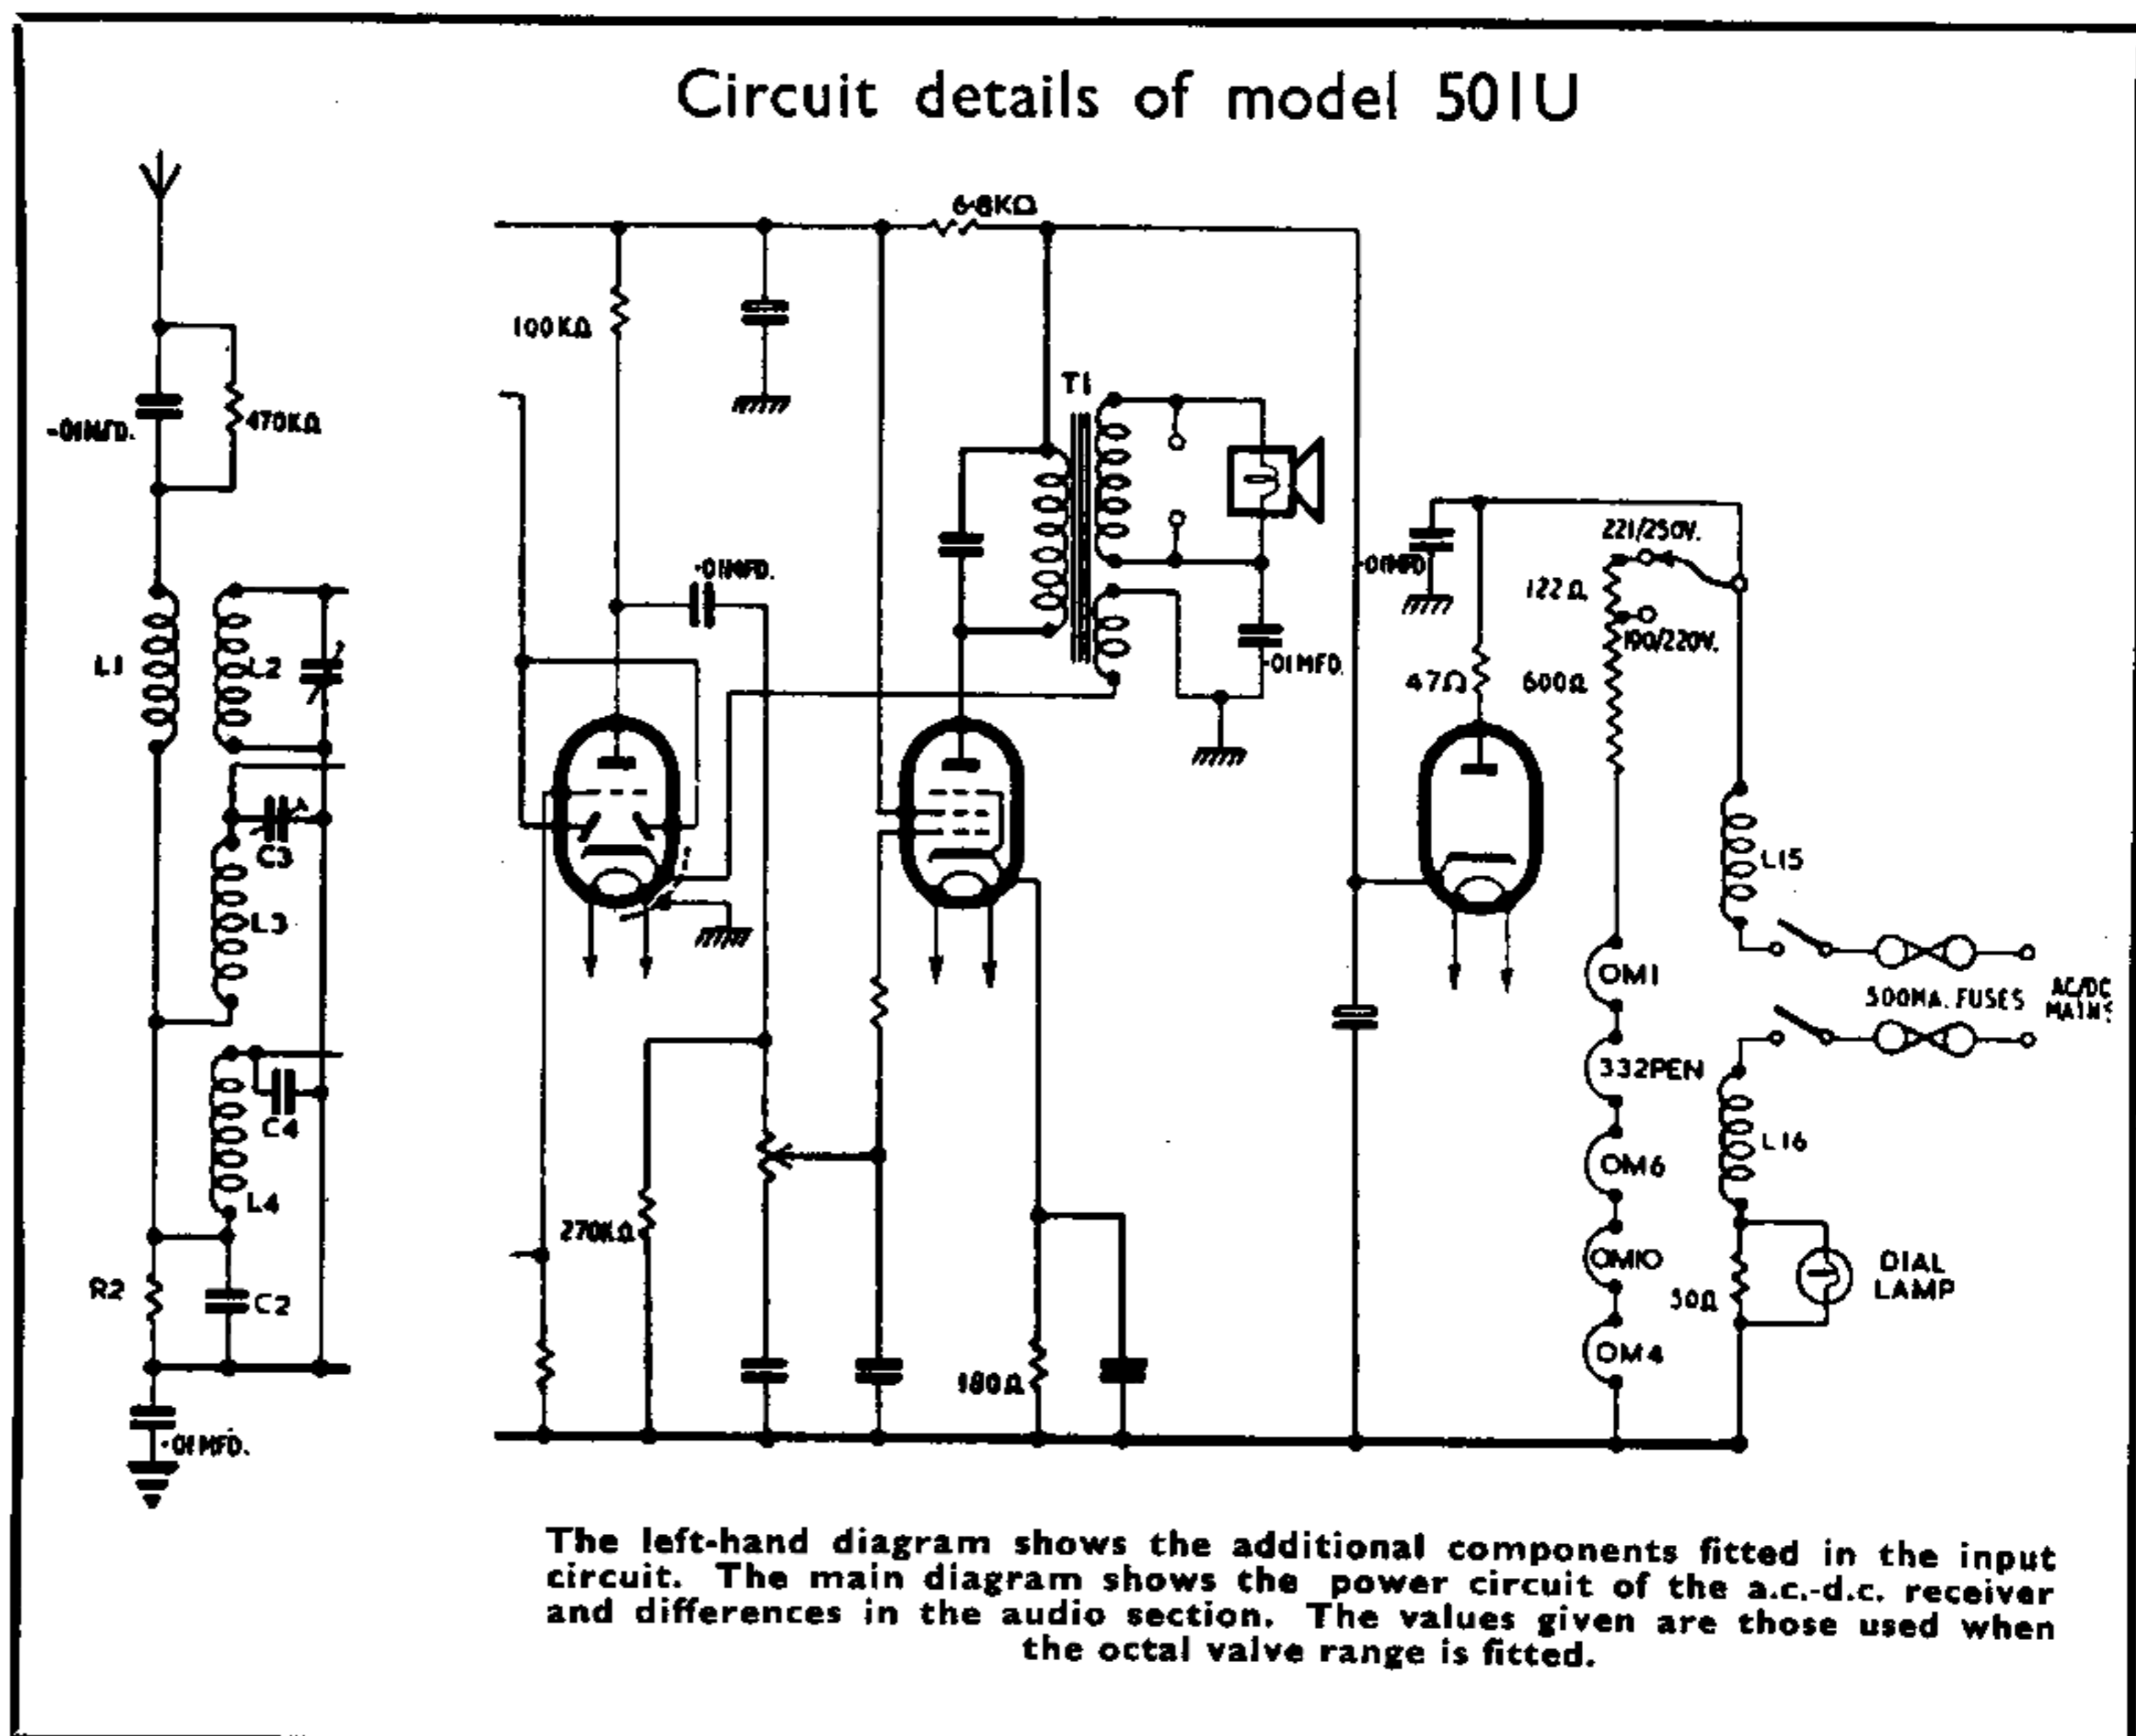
Circuit details of model 501U

·01MFD.
470KΩ
L1
L2
C3
L3
C4
L4
R2
C2
·01MFD.

100KΩ
6·8KΩ
T1
·01MFD.
·01MFD.
·01MFD.
47Ω
221/250V.
122Ω
190/220V.
600Ω
L15
OM1
500MA. FUSES
AC/DC MAINS
332PEN
L16
OM6
OMIO
DIAL LAMP
50Ω
OM4
270KΩ
180Ω

The left-hand diagram shows the additional components fitted in the input circuit. The main diagram shows the power circuit of the a.c.-d.c. receiver and differences in the audio section. The values given are those used when the octal valve range is fitted.